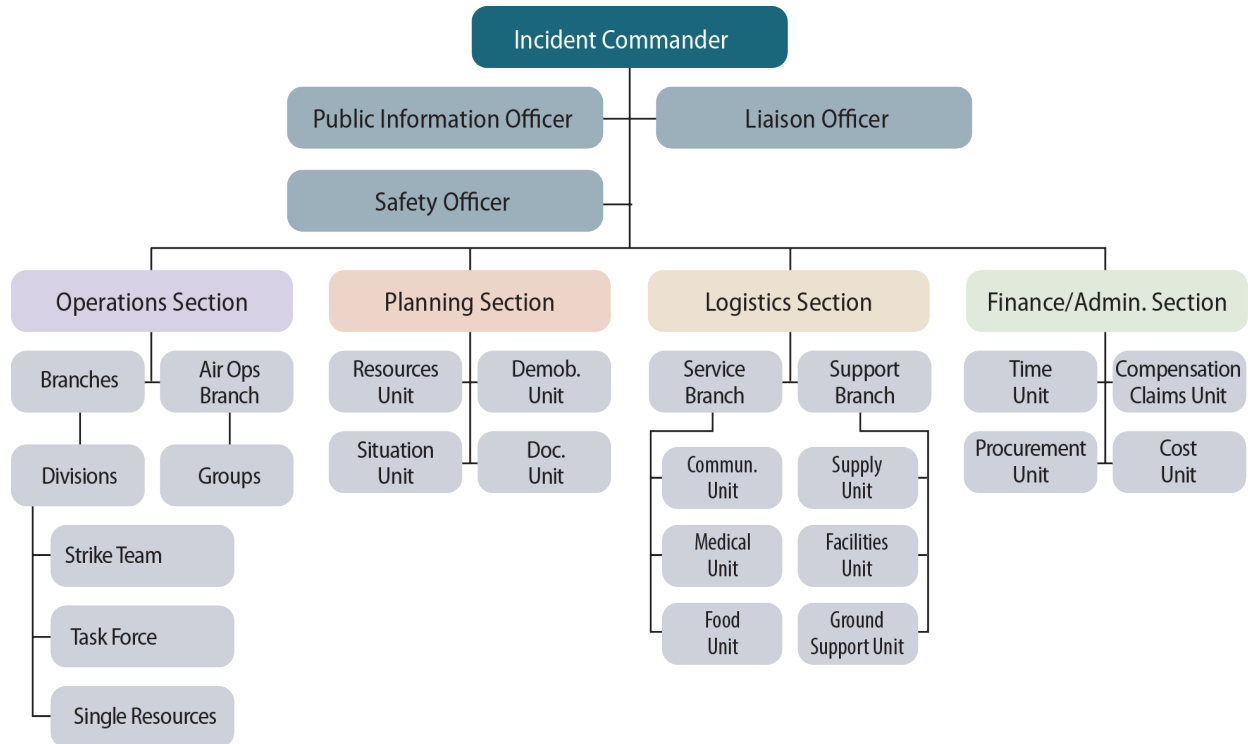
Incident Commander

Public Information Officer

Liaison Officer

Safety Officer

Operations Section

Branches

Air Ops Branch

Divisions

Groups

Strike Team

Task Force

Single Resources

Planning Section

Resources Unit

Demob. Unit

Situation Unit

Doc. Unit

Logistics Section

Service Branch

Support Branch

Commun. Unit

Medical Unit

Food Unit

Supply Unit

Facilities Unit

Ground Support Unit

Finance/Admin. Section

Time Unit

Compensation Claims Unit

Procurement Unit

Cost Unit